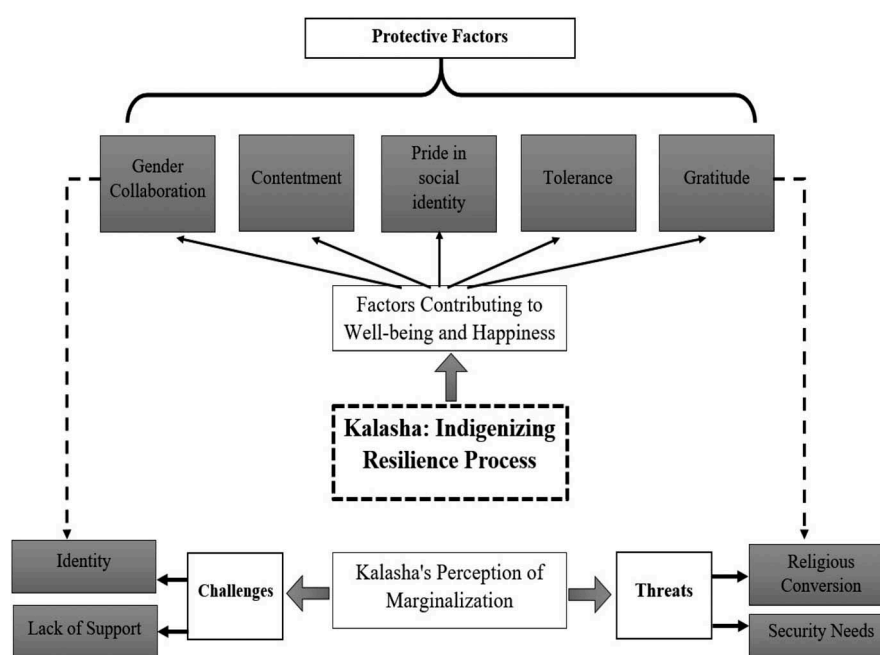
Protective Factors

Gender Collaboration

Contentment

Pride in social identity

Tolerance

Gratitude

Factors Contributing to Well-being and Happiness

Kalasha: Indigenizing Resilience Process

Identity

Lack of Support

Challenges

Kalasha's Perception of Marginalization

Threats

Religious Conversion

Security Needs